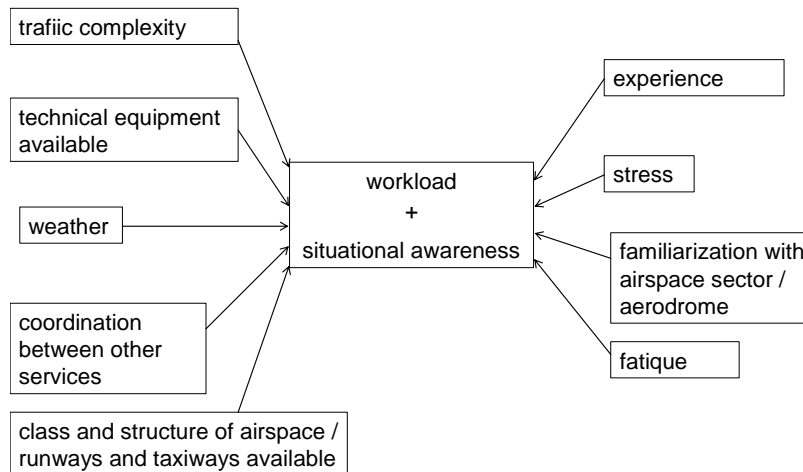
trafiic complexity

technical equipment available

weather

coordination between other services

class and structure of airspace / runways and taxiways available

workload
+
situational awareness

experience

stress

familiarization with airspace sector / aerodrome

fatique